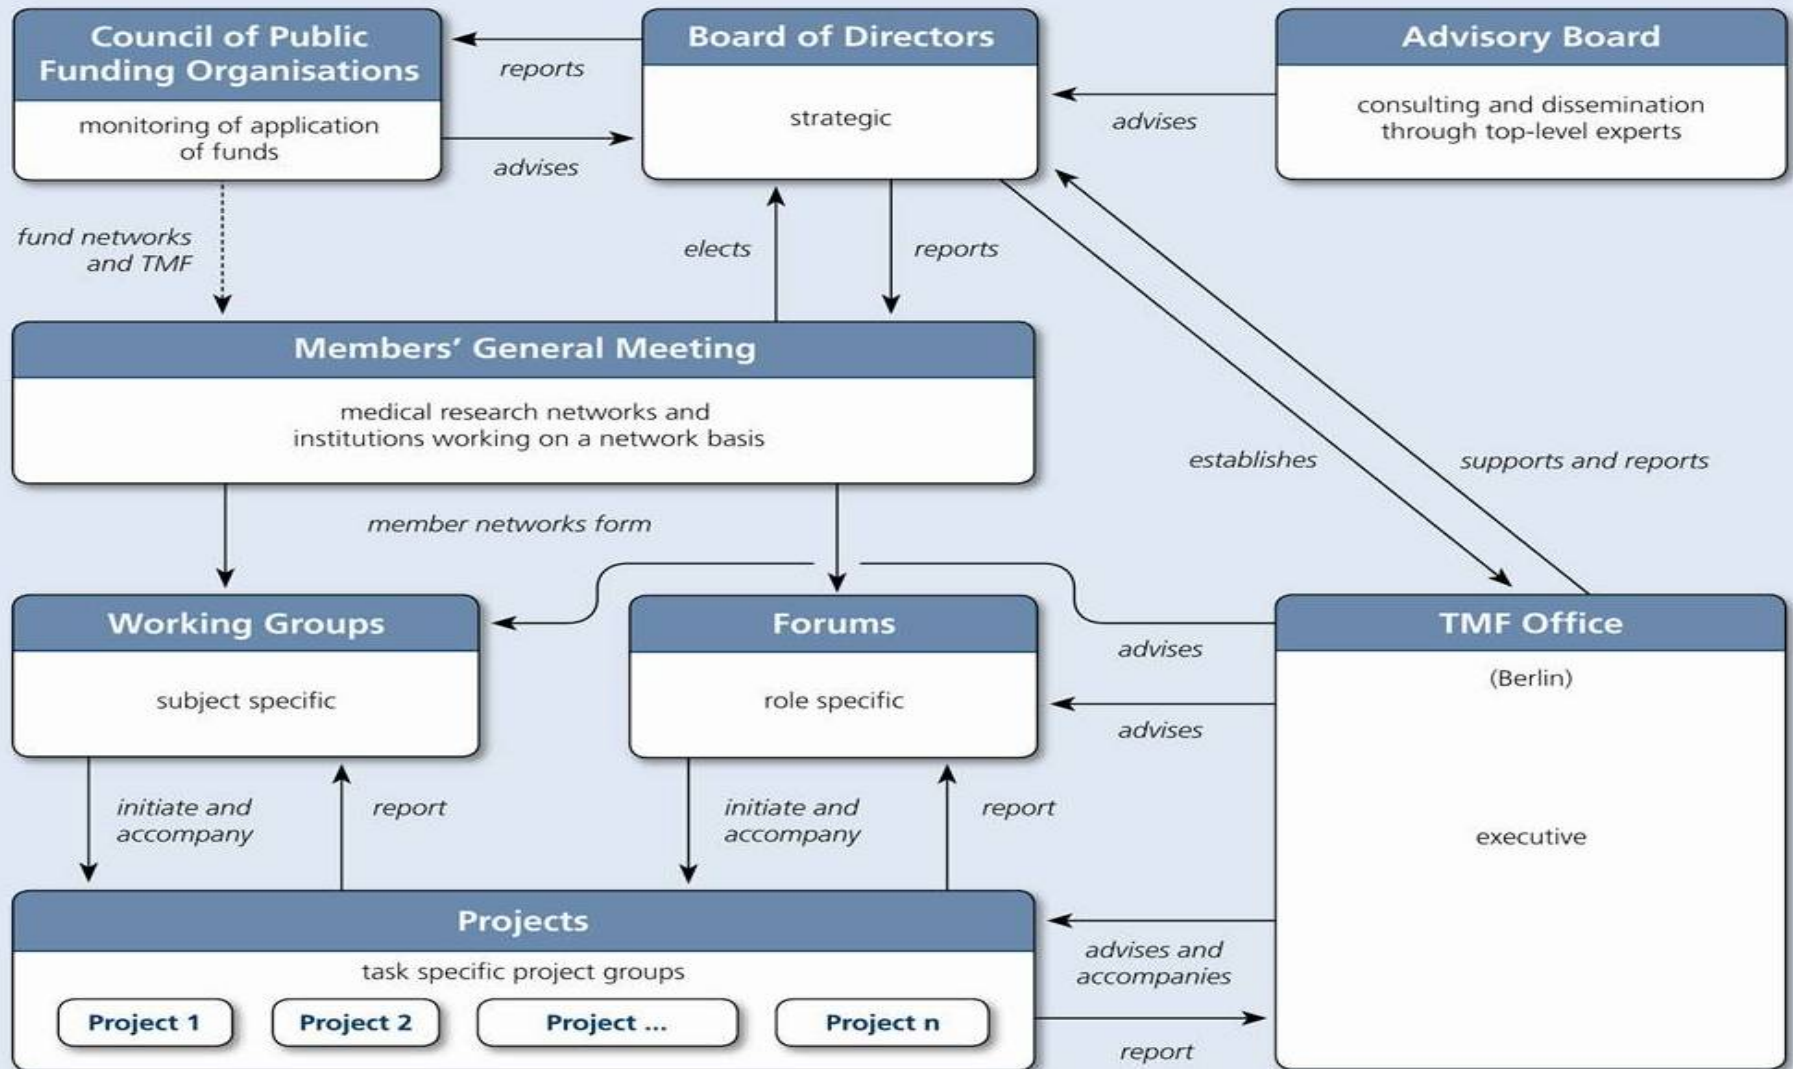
Council of Public Funding Organisations
monitoring of application of funds

reports

advises

Board of Directors
strategic

advises

Advisory Board
consulting and dissemination through top-level experts

fund networks and TMF

elects

reports

Members' General Meeting
medical research networks and institutions working on a network basis

establishes

supports and reports

member networks form

Working Groups
subject specific

Forums
role specific

advises

advises

TMF Office
(Berlin)

executive

initiate and accompany

report

initiate and accompany

report

Projects
task specific project groups

Project 1

Project 2

Project ...

Project n

advises and accompanies

report